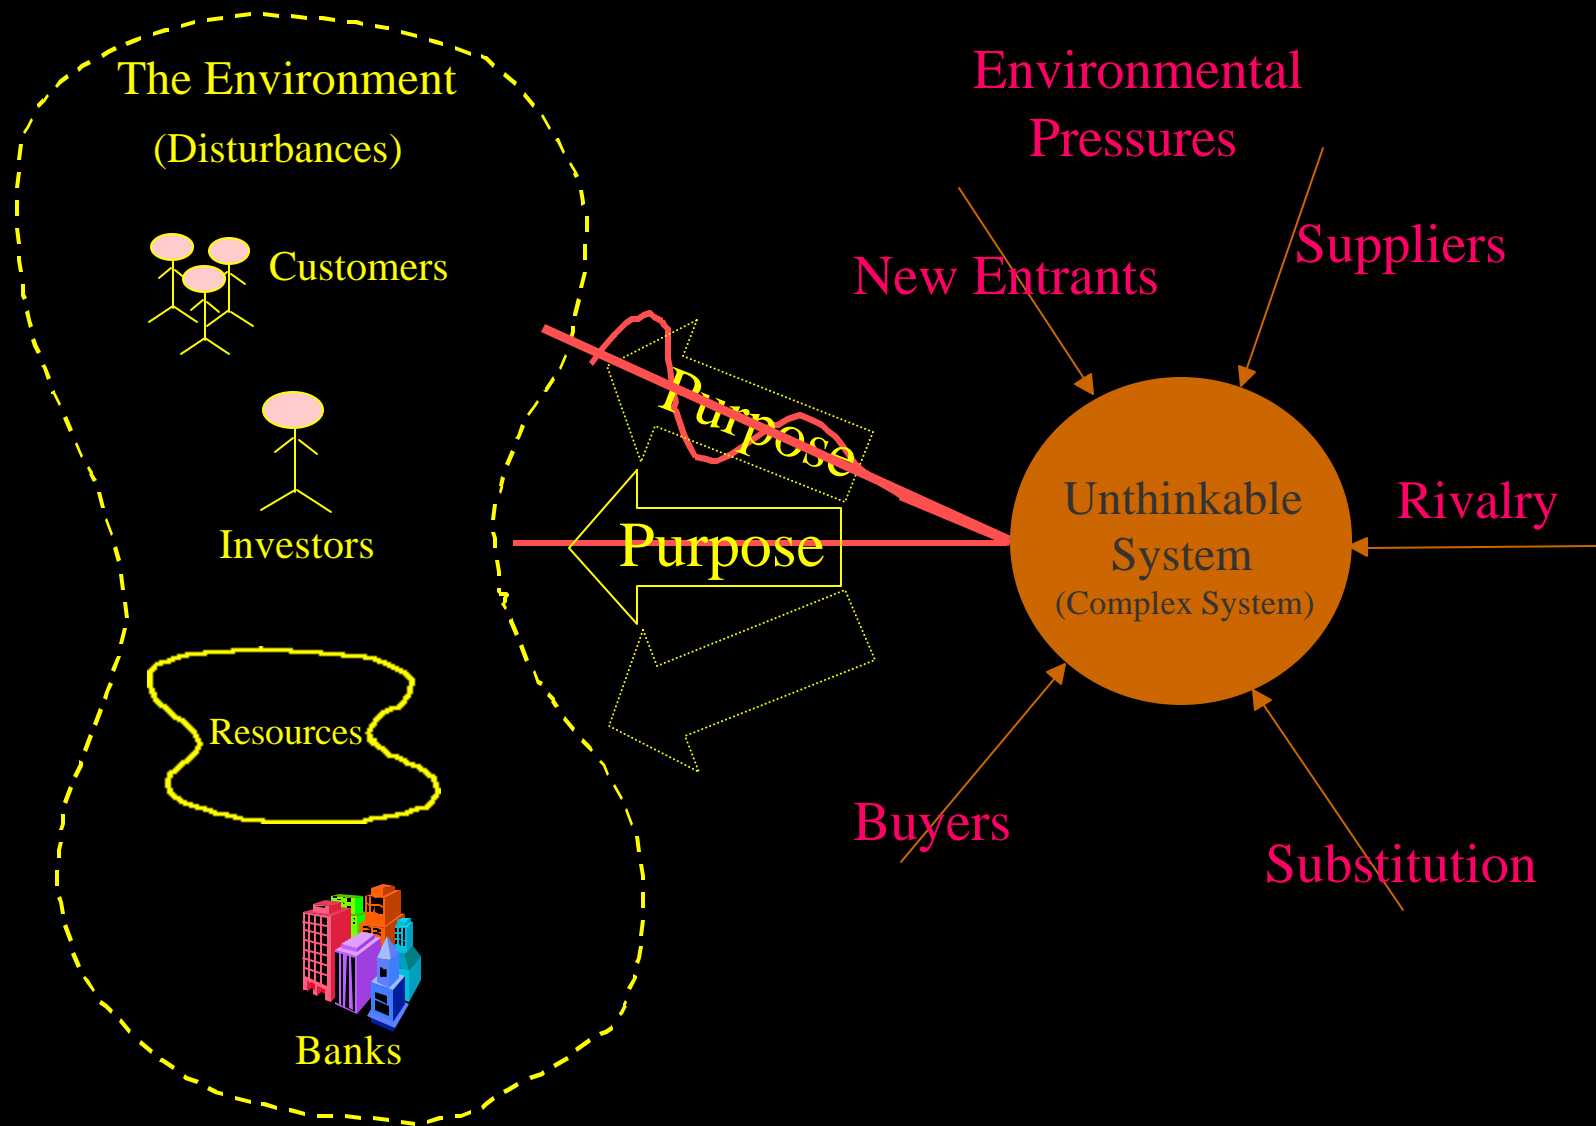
The Environment
(Disturbances)

Customers

Investors

Resources

Banks

Purpose

Purpose

Environmental Pressures

New Entrants

Suppliers

Unthinkable System
(Complex System)

Rivalry

Buyers

Substitution